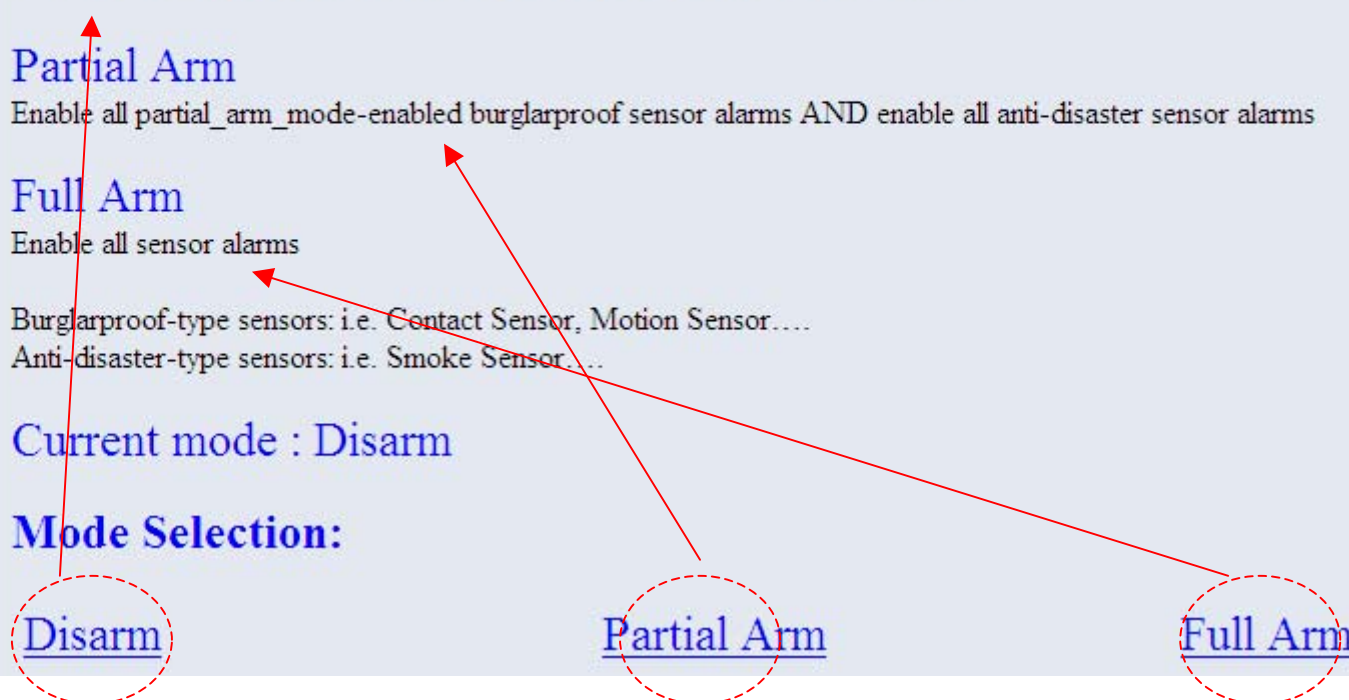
Partial Arm
Enable all partial_arm_mode-enabled burglarproof sensor alarms AND enable all anti-disaster sensor alarms

Full Arm
Enable all sensor alarms

Burglarproof-type sensors: i.e. Contact Sensor, Motion Sensor….
Anti-disaster-type sensors: i.e. Smoke Sensor….

Current mode : Disarm

Mode Selection:

Disarm Partial Arm Full Arm